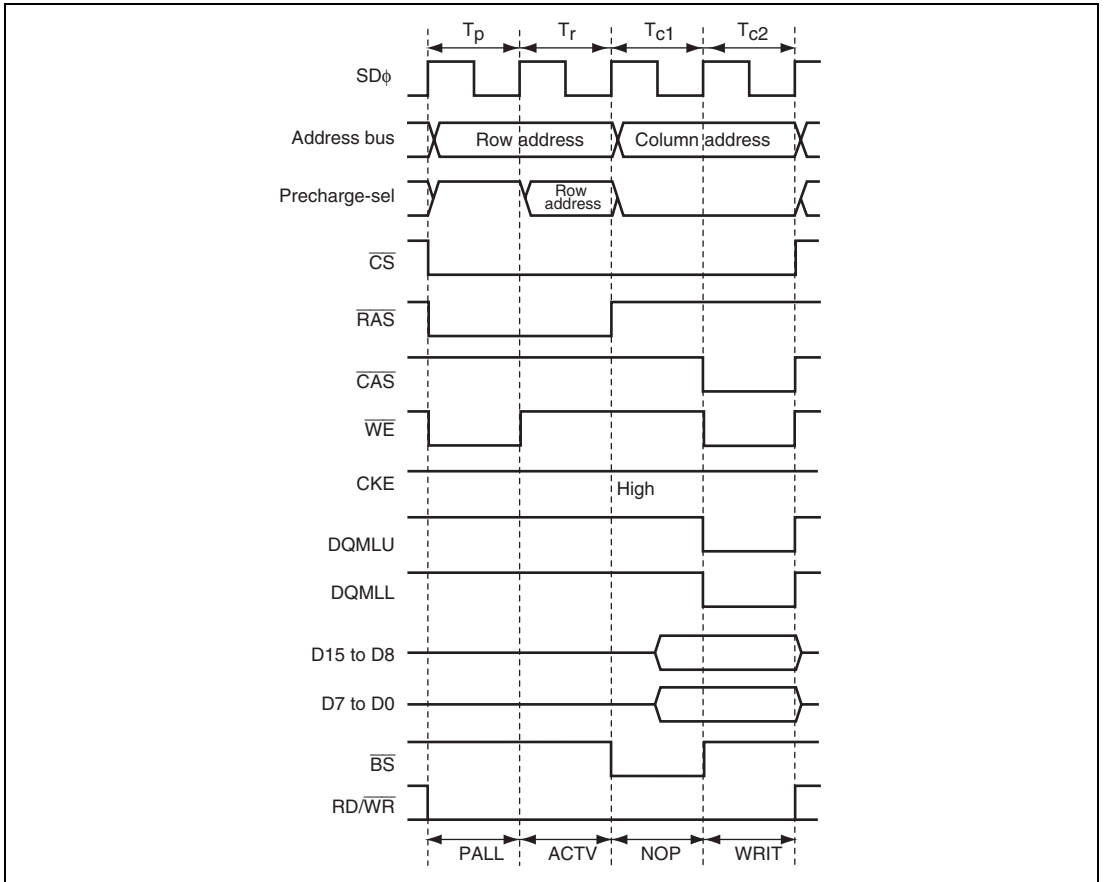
$T_p$ $T_r$ $T_{c1}$ $T_{c2}$

SD$\phi$

Address bus Row address Column address

Precharge-sel Row address

$\overline{CS}$

$\overline{RAS}$

$\overline{CAS}$

$\overline{WE}$

CKE High

DQMLU

DQMLL

D15 to D8

D7 to D0

$\overline{BS}$

RD/$\overline{WR}$

PALL ACTV NOP WRIT